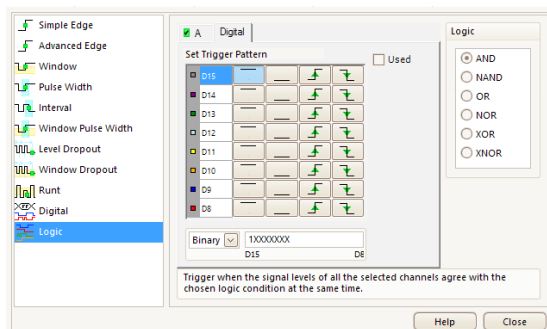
Simple Edge
Advanced Edge
Window
Pulse Width
Interval
Window Pulse Width
Level Dropout
Window Dropout
Runt
Digital
Logic

A Digital

Set Trigger Pattern

Used

D15
D14
D13
D12
D11
D10
D9
D8

Binary 1XXXXXXX
D15 D8

Logic

AND
NAND
OR
NOR
XOR
XNOR

Trigger when the signal levels of all the selected channels agree with the chosen logic condition at the same time.

Help Close